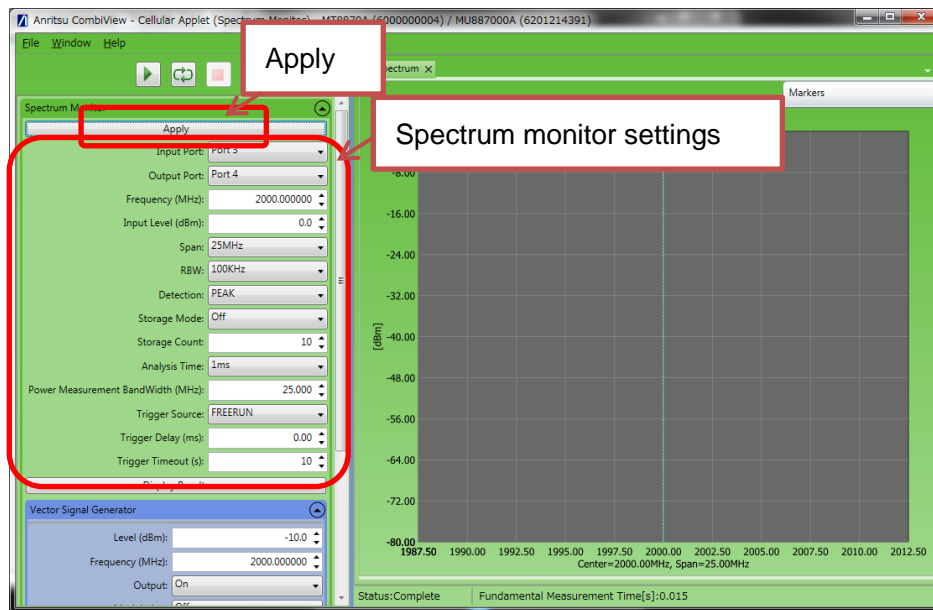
Anritsu CombiView - Cellular Applet (Spectrum Monitor) - MT8870A (6000000004) / MU887000A (6201214391)

File Window Help

Apply

Spectrum ×

Markers

Spectrum Monitor

Spectrum monitor settings

Apply

Input Port: Port 3

Output Port: Port 4

Frequency (MHz): 2000.000000

Input Level (dBm): 0.0

Span: 25MHz

RBW: 100KHz

Detection: PEAK

Storage Mode: Off

Storage Count: 10

Analysis Time: 1ms

Power Measurement BandWidth (MHz): 25.000

Trigger Source: FREERUN

Trigger Delay (ms): 0.00

Trigger Timeout (s): 10

Vector Signal Generator

Level (dBm): -10.0

Frequency (MHz): 2000.000000

Output: On

Off

-8.00
-16.00
-24.00
-32.00
-40.00
-48.00
-56.00
-64.00
-72.00
-80.00

[dBm]

1987.50 1990.00 1992.50 1995.00 1997.50 2000.00 2002.50 2005.00 2007.50 2010.00 2012.50

Center=2000.00MHz, Span=25.00MHz

Status:Complete

Fundamental Measurement Time[s]:0.015